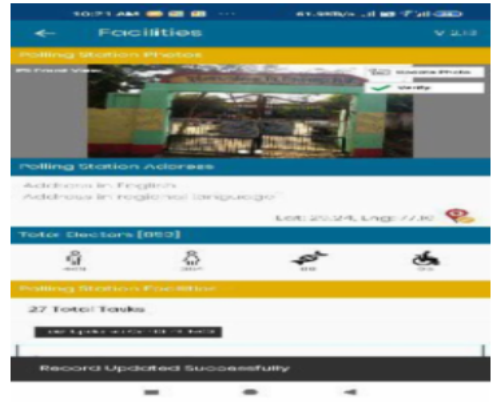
10:21 AM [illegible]

Facilities

V 2.0

Polling Station Photos

PS Front View

Retake Photo

Verify

Polling Station Address

Address in English

Address in regional language

Lat: 20.24, Lng: 77.10

Total Electors [860]

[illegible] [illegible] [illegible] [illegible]

Polling Station Facilities

27 Total Tasks

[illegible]

Record Updated Successfully